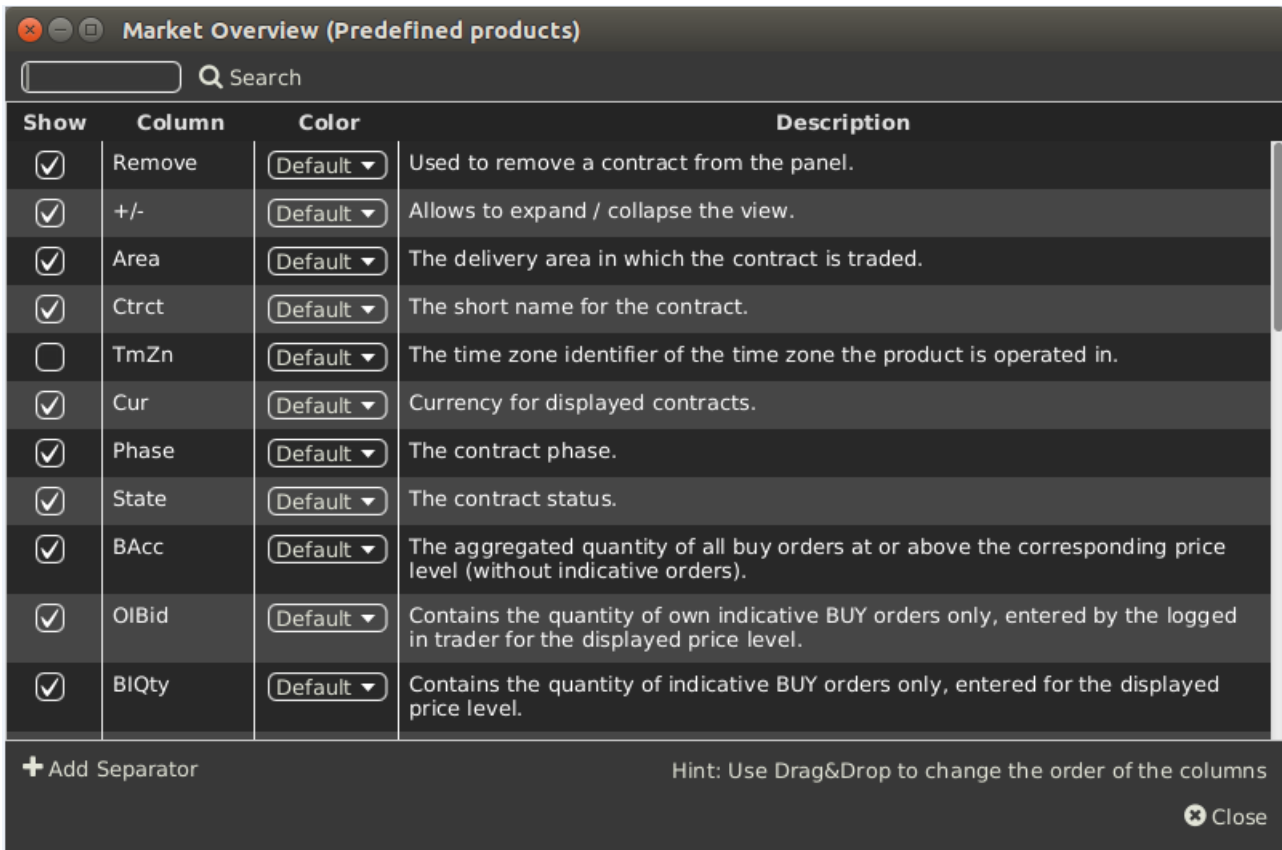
Market Overview (Predefined products)

Search

| Show | Column | Color | Description |
|---|---|---|---|
| ☑ | Remove | Default | Used to remove a contract from the panel. |
| ☑ | +/- | Default | Allows to expand / collapse the view. |
| ☑ | Area | Default | The delivery area in which the contract is traded. |
| ☑ | Ctrct | Default | The short name for the contract. |
| ☐ | TmZn | Default | The time zone identifier of the time zone the product is operated in. |
| ☑ | Cur | Default | Currency for displayed contracts. |
| ☑ | Phase | Default | The contract phase. |
| ☑ | State | Default | The contract status. |
| ☑ | BAcc | Default | The aggregated quantity of all buy orders at or above the corresponding price level (without indicative orders). |
| ☑ | OIBid | Default | Contains the quantity of own indicative BUY orders only, entered by the logged in trader for the displayed price level. |
| ☑ | BIQty | Default | Contains the quantity of indicative BUY orders only, entered for the displayed price level. |

Add Separator

Hint: Use Drag&Drop to change the order of the columns

Close